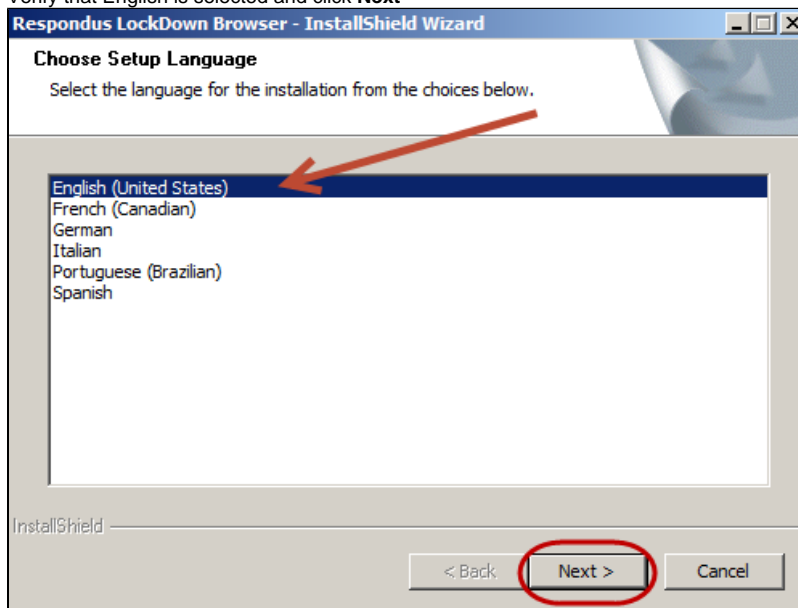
Verify that English is selected and click **Next**

Respondus LockDown Browser - InstallShield Wizard

Choose Setup Language

Select the language for the installation from the choices below.

English (United States)
French (Canadian)
German
Italian
Portuguese (Brazilian)
Spanish

InstallShield

< Back Next > Cancel